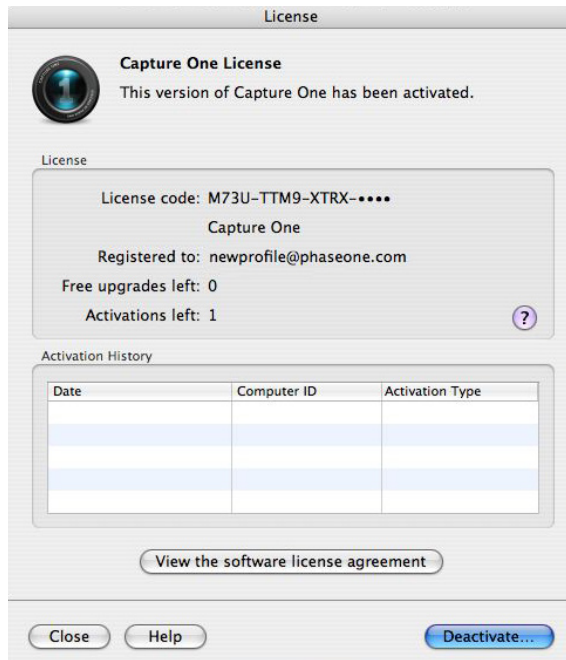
License

Capture One License
This version of Capture One has been activated.

License

License code: M73U-TTM9-XTRX-••••
Capture One
Registered to: newprofile@phaseone.com
Free upgrades left: 0
Activations left: 1

?

Activation History

| Date | Computer ID | Activation Type |
|---|---|---|
| | | |
| | | |
| | | |
| | | |
| | | |

View the software license agreement

Close
Help
Deactivate...